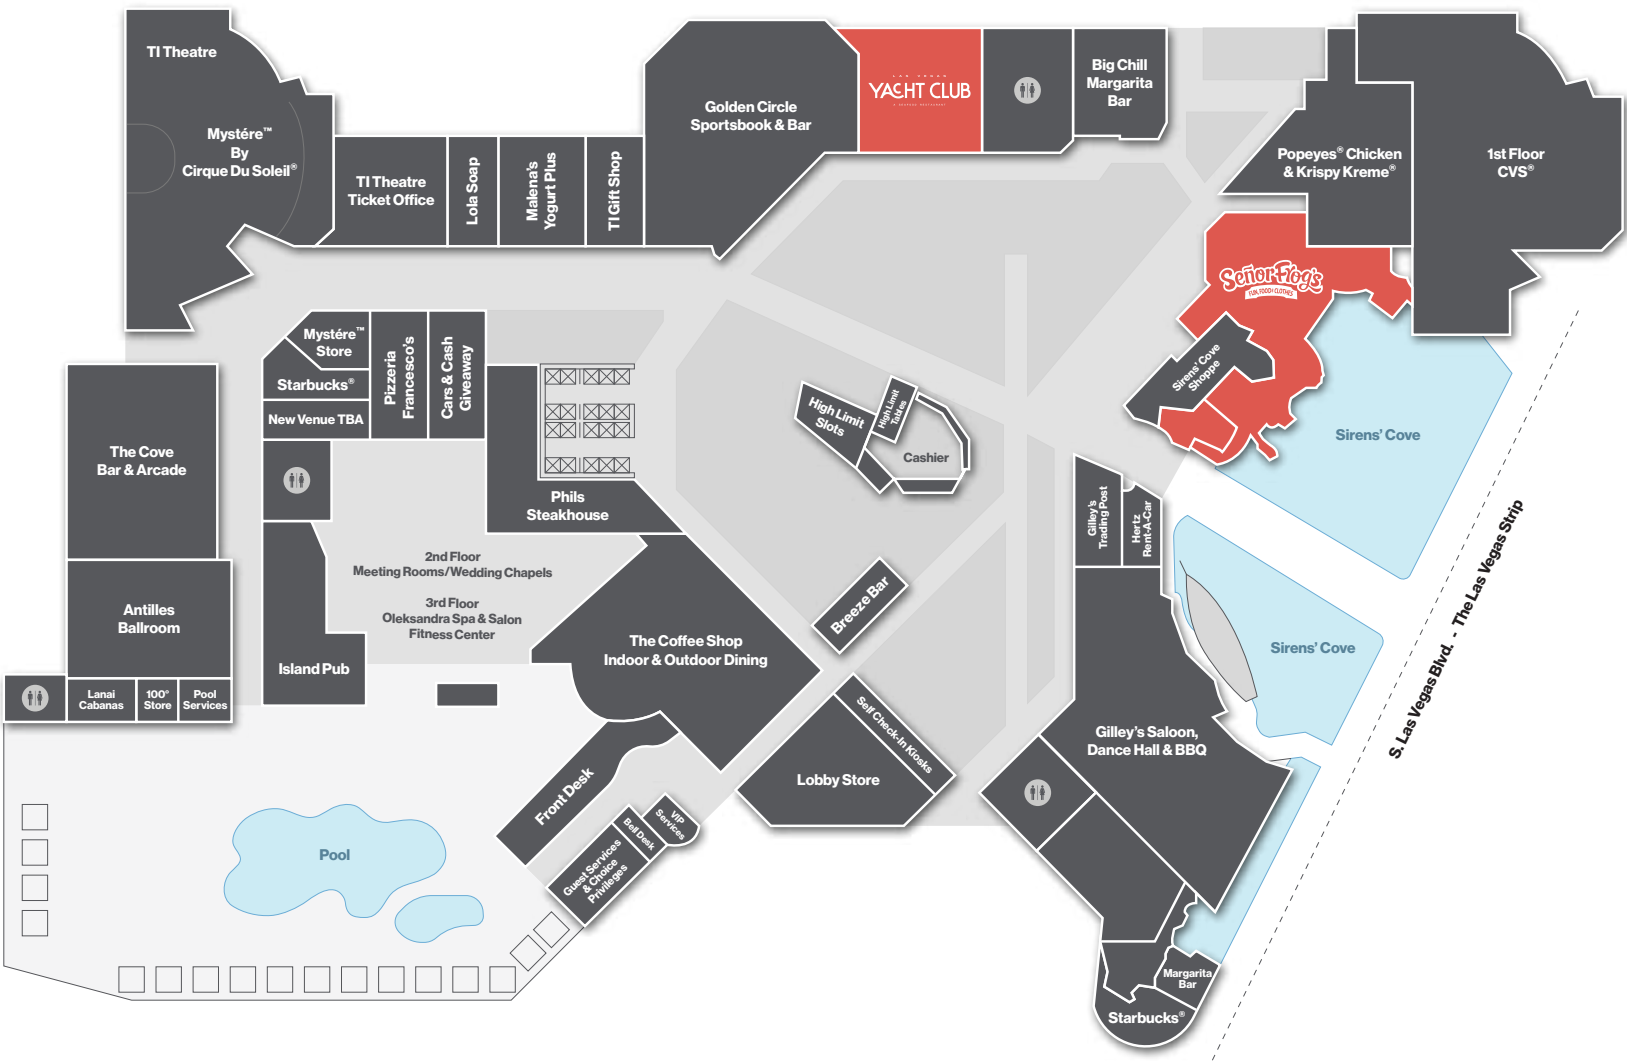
TI Theatre

Mystére™ By Cirque Du Soleil®

TI Theatre Ticket Office

Lola Soap

Malena's Yogurt Plus

TI Gift Shop

Golden Circle Sportsbook & Bar

LAS VEGAS YACHT CLUB

Big Chill Margarita Bar

Popeyes® Chicken & Krispy Kreme®

1st Floor CVS®

Señor Frog's FUN. FOOD. CLOTHES

Sirens' Cove Shoppe

Sirens' Cove

Mystére™ Store

Starbucks®

New Venue TBA

Pizzeria Francesco's

Cars & Cash Giveaway

The Cove Bar & Arcade

High Limit Slots

High Limit Tables

Cashier

Phils Steakhouse

Gilley's Trading Post

Hertz Rent-A-Car

2nd Floor Meeting Rooms/Wedding Chapels

3rd Floor Oleksandra Spa & Salon Fitness Center

Breeze Bar

Sirens' Cove

Antilles Ballroom

Island Pub

The Coffee Shop Indoor & Outdoor Dining

Lanai Cabanas

100° Store

Pool Services

Self Check-In Kiosks

Lobby Store

Gilley's Saloon, Dance Hall & BBQ

S. Las Vegas Blvd. - The Las Vegas Strip

Front Desk

VIP Services

Bell Desk

Guest Services & Choice Privileges

Pool

Margarita Bar

Starbucks®